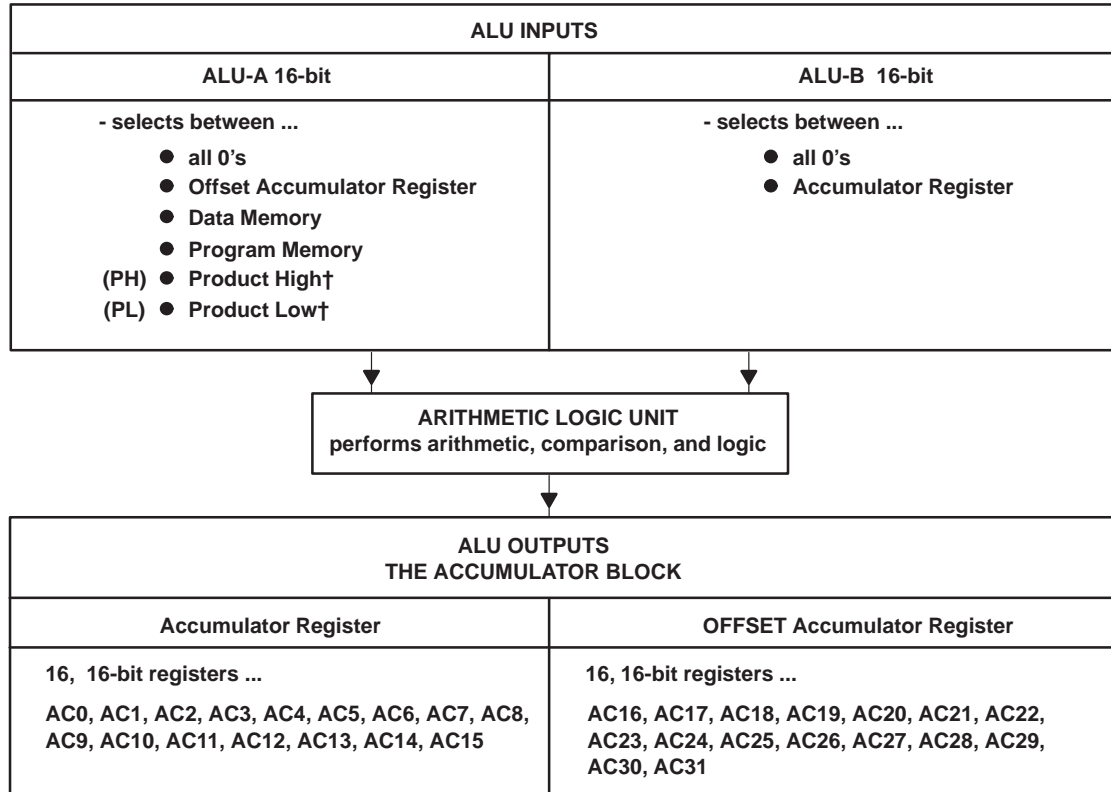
ALU INPUTS

ALU-A 16-bit

- selects between ...
- all 0’s
- Offset Accumulator Register
- Data Memory
- Program Memory
(PH) ● Product High†
(PL) ● Product Low†

ALU-B 16-bit

- selects between ...
- all 0’s
- Accumulator Register

ARITHMETIC LOGIC UNIT
performs arithmetic, comparison, and logic

ALU OUTPUTS
THE ACCUMULATOR BLOCK

Accumulator Register

16, 16-bit registers ...

AC0, AC1, AC2, AC3, AC4, AC5, AC6, AC7, AC8, AC9, AC10, AC11, AC12, AC13, AC14, AC15

OFFSET Accumulator Register

16, 16-bit registers ...

AC16, AC17, AC18, AC19, AC20, AC21, AC22, AC23, AC24, AC25, AC26, AC27, AC28, AC29, AC30, AC31